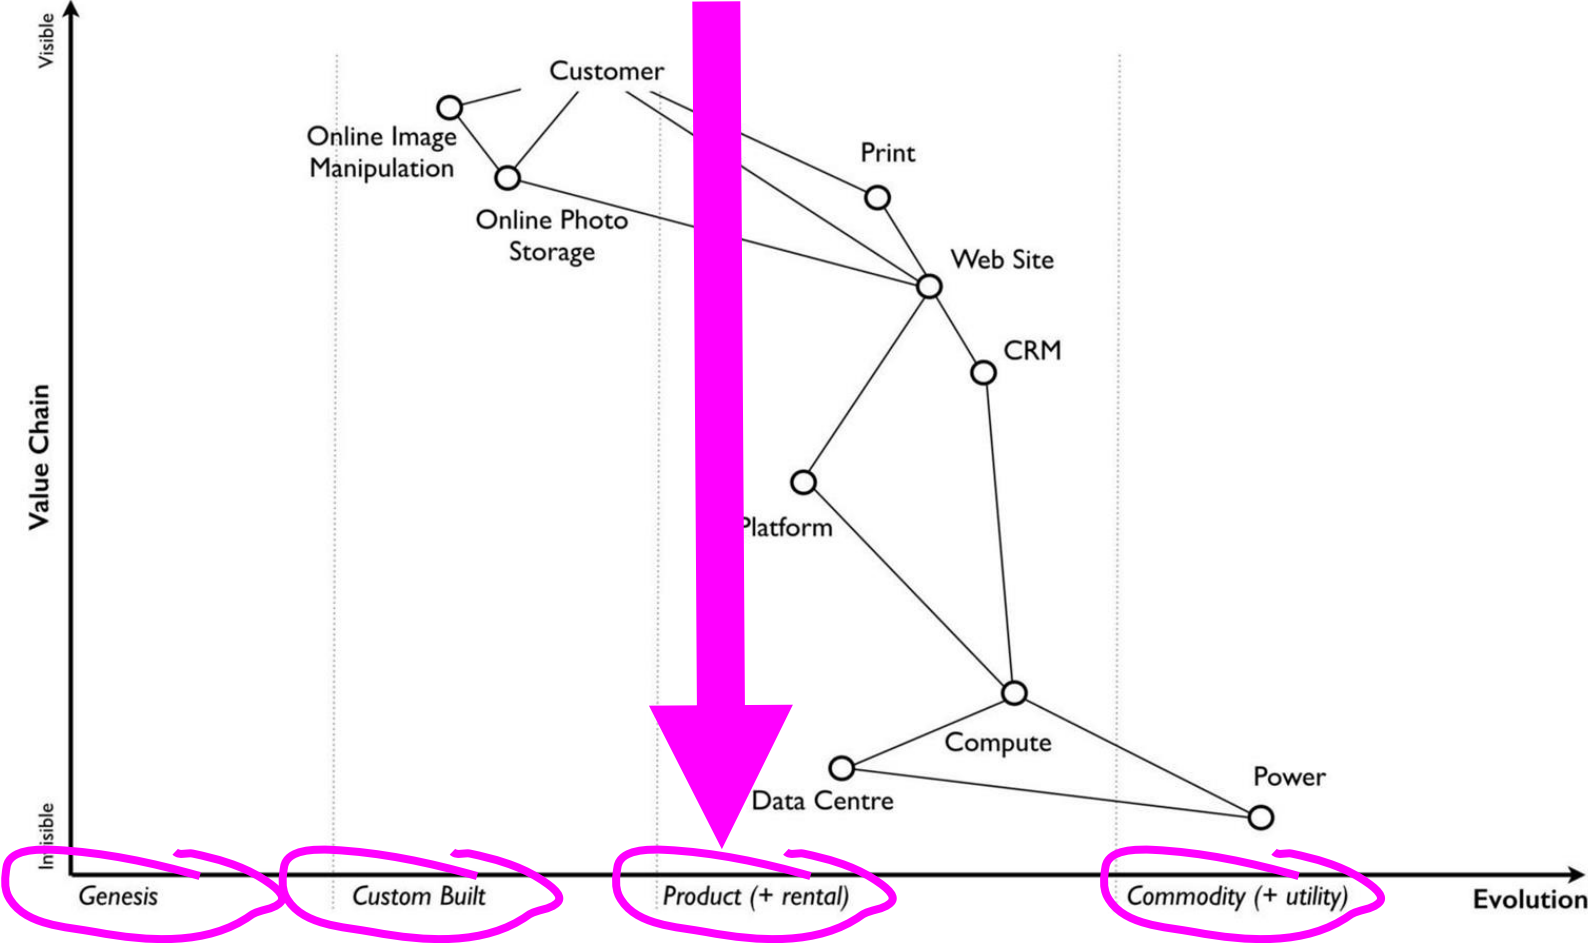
Visible

Value Chain

In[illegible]isible

Customer

Online Image Manipulation

Online Photo Storage

Print

Web Site

CRM

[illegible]latform

Compute

Data Centre

Power

Genesis

Custom Built

Product (+ rental)

Commodity (+ utility)

Evolution